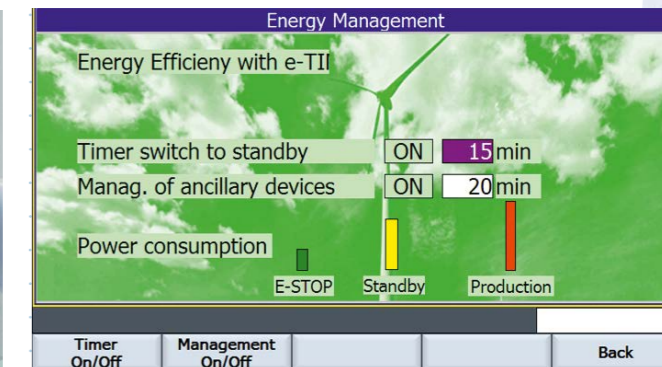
Energy Management

Energy Efficieny with e-TII

Timer switch to standby ON 15 min

Manag. of ancillary devices ON 20 min

Power consumption

E-STOP Standby Production

Timer On/Off

Management On/Off

Back